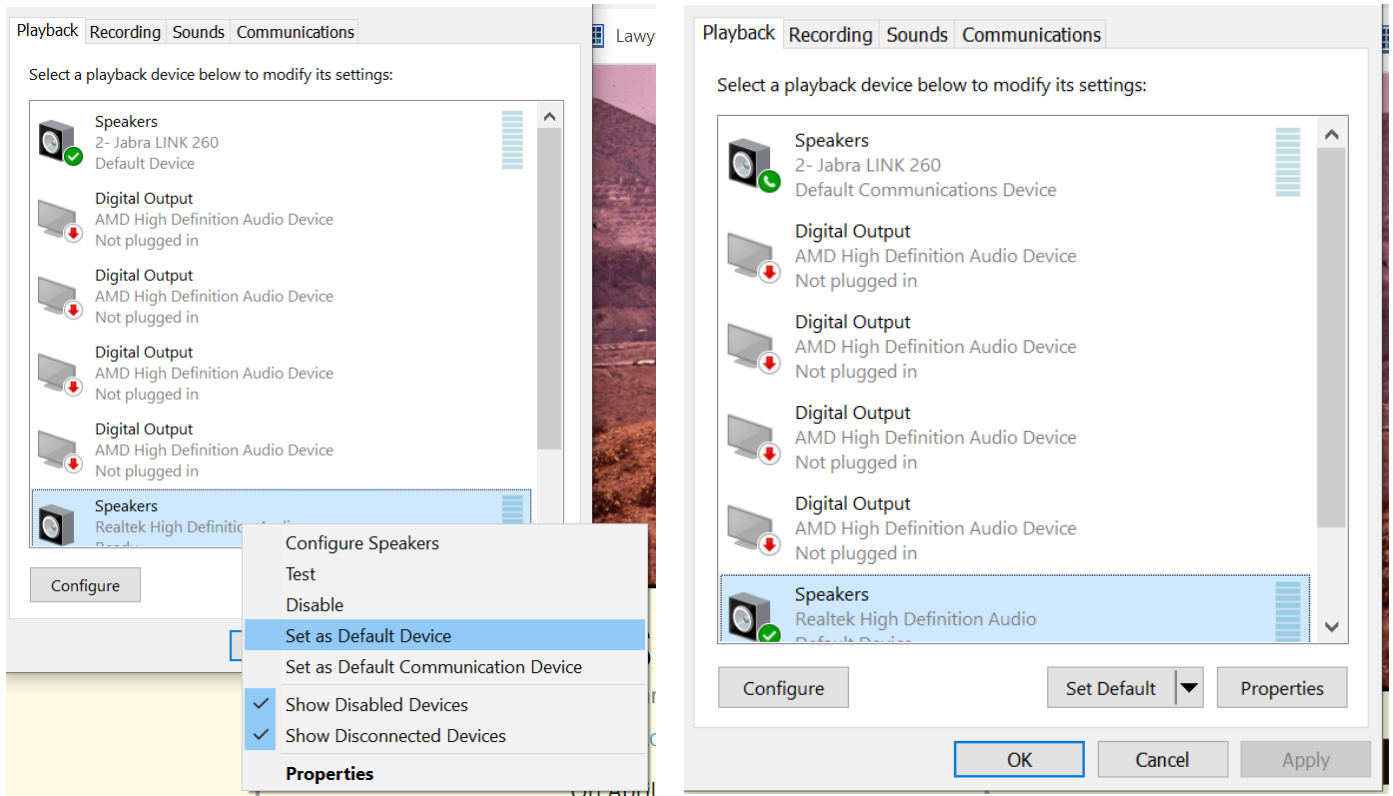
Playback Recording Sounds Communications

Select a playback device below to modify its settings:

Speakers
2- Jabra LINK 260
Default Device

Digital Output
AMD High Definition Audio Device
Not plugged in

Digital Output
AMD High Definition Audio Device
Not plugged in

Digital Output
AMD High Definition Audio Device
Not plugged in

Digital Output
AMD High Definition Audio Device
Not plugged in

Speakers
Realtek High Definiti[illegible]

Configure

Configure Speakers
Test
Disable
Set as Default Device
Set as Default Communication Device
Show Disabled Devices
Show Disconnected Devices
Properties

Lawy

Playback Recording Sounds Communications

Select a playback device below to modify its settings:

Speakers
2- Jabra LINK 260
Default Communications Device

Digital Output
AMD High Definition Audio Device
Not plugged in

Digital Output
AMD High Definition Audio Device
Not plugged in

Digital Output
AMD High Definition Audio Device
Not plugged in

Digital Output
AMD High Definition Audio Device
Not plugged in

Speakers
Realtek High Definition Audio
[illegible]

Configure
Set Default
Properties

OK
Cancel
Apply